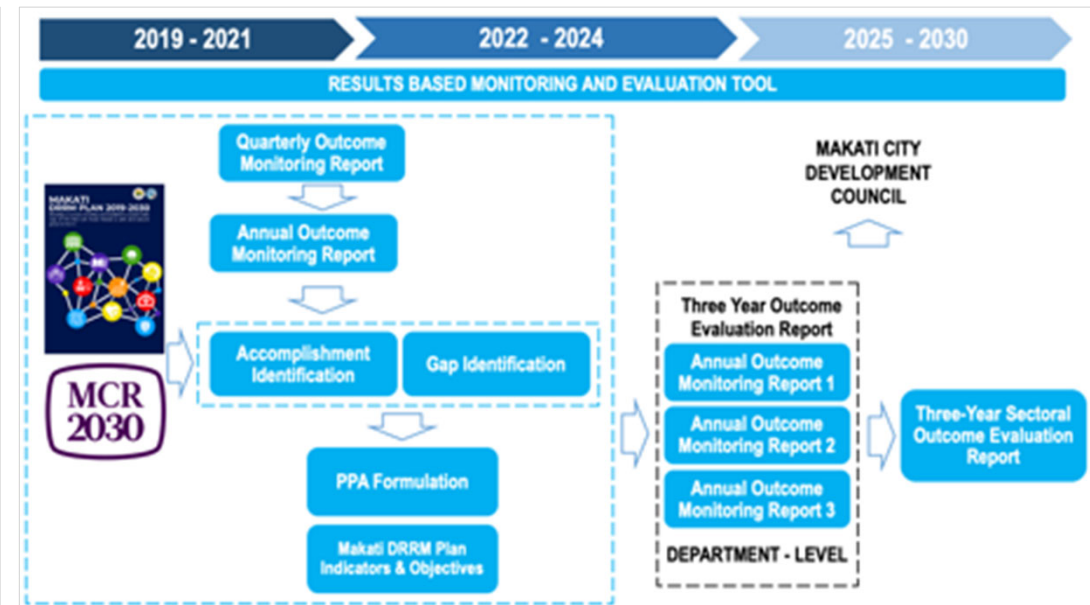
2019 - 2021

2022 - 2024

2025 - 2030

RESULTS BASED MONITORING AND EVALUATION TOOL

MAKATI DRRM PLAN 2019-2030

MCR 2030

Quarterly Outcome Monitoring Report

Annual Outcome Monitoring Report

Accomplishment Identification

Gap Identification

PPA Formulation

Makati DRRM Plan Indicators & Objectives

MAKATI CITY DEVELOPMENT COUNCIL

Three Year Outcome Evaluation Report

Annual Outcome Monitoring Report 1

Annual Outcome Monitoring Report 2

Annual Outcome Monitoring Report 3

DEPARTMENT - LEVEL

Three-Year Sectoral Outcome Evaluation Report